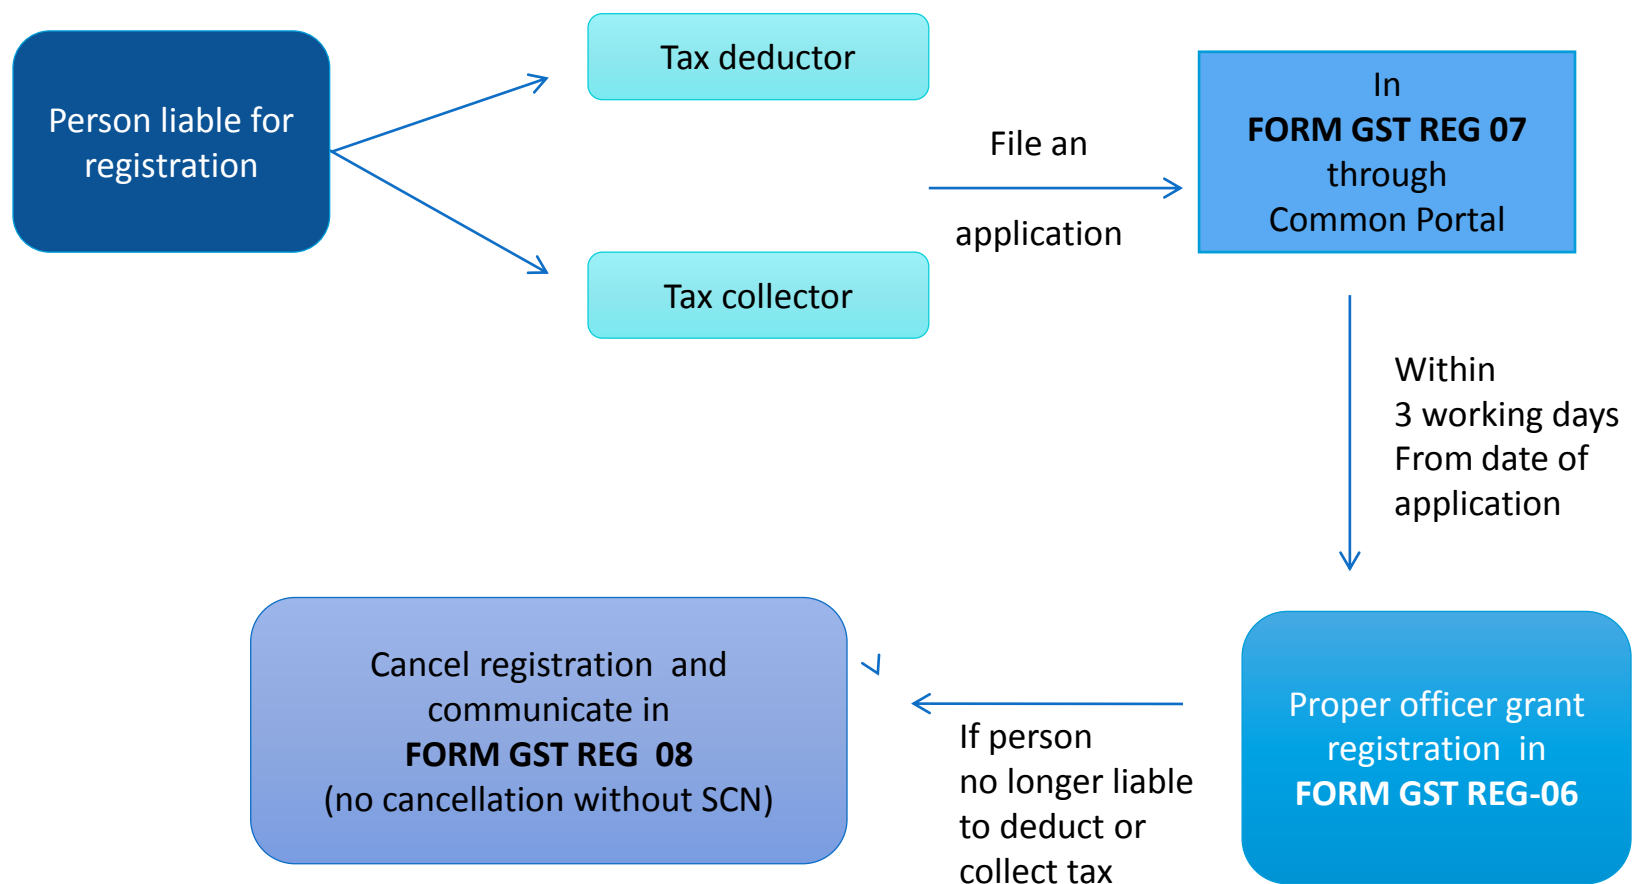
Person liable for registration

Tax deductor

Tax collector

File an

application

In
FORM GST REG 07
through
Common Portal

Within
3 working days
From date of
application

Proper officer grant registration in
FORM GST REG-06

If person
no longer liable
to deduct or
collect tax

Cancel registration and communicate in
FORM GST REG 08
(no cancellation without SCN)